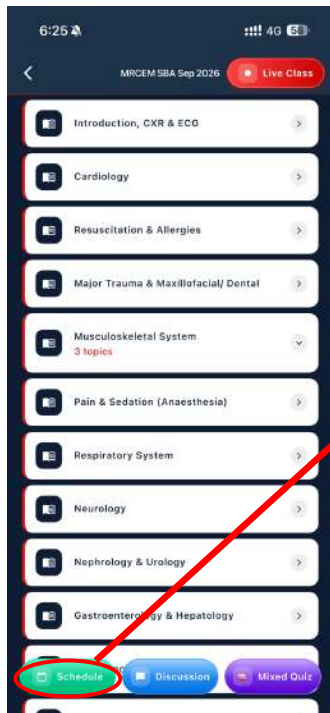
6:25

4G 58

MRCEM SBA Sep 2026

Live Class

Introduction, CXR & ECG

Cardiology

Resuscitation & Allergies

Major Trauma & Maxillofacial/ Dental

Musculoskeletal System
3 topics

Pain & Sedation (Anaesthesia)

Respiratory System

Neurology

Nephrology & Urology

Gastroenterology & Hepatology

Schedule

Discussion

Mixed Quiz